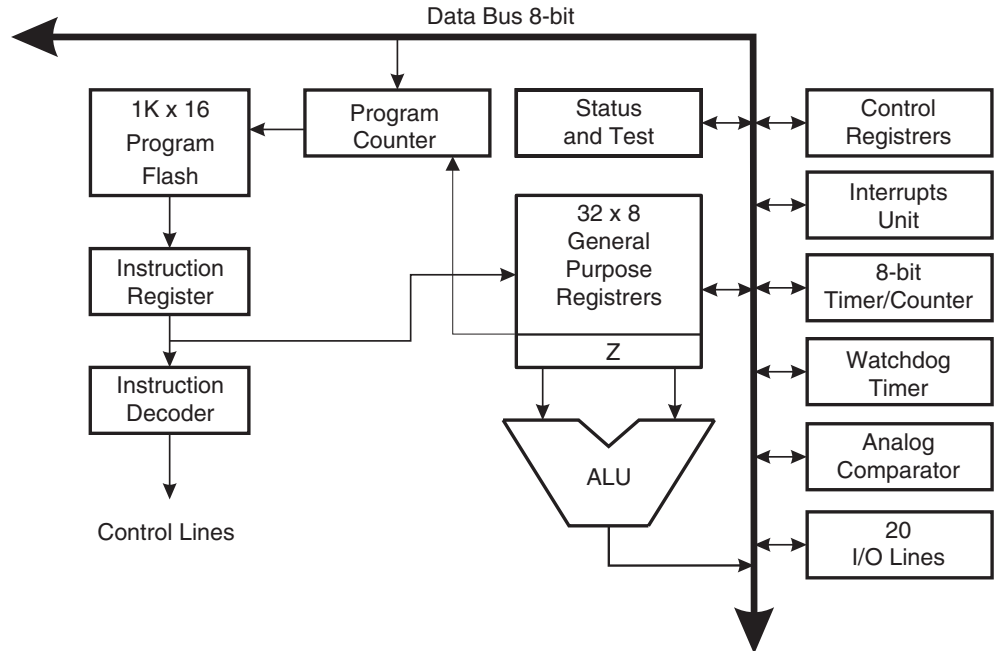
Data Bus 8-bit

1K x 16 Program Flash

Program Counter

Status and Test

Control Registrers

Interrupts Unit

32 x 8 General Purpose Registrers

Z

8-bit Timer/Counter

Instruction Register

Instruction Decoder

Watchdog Timer

ALU

Analog Comparator

Control Lines

20 I/O Lines